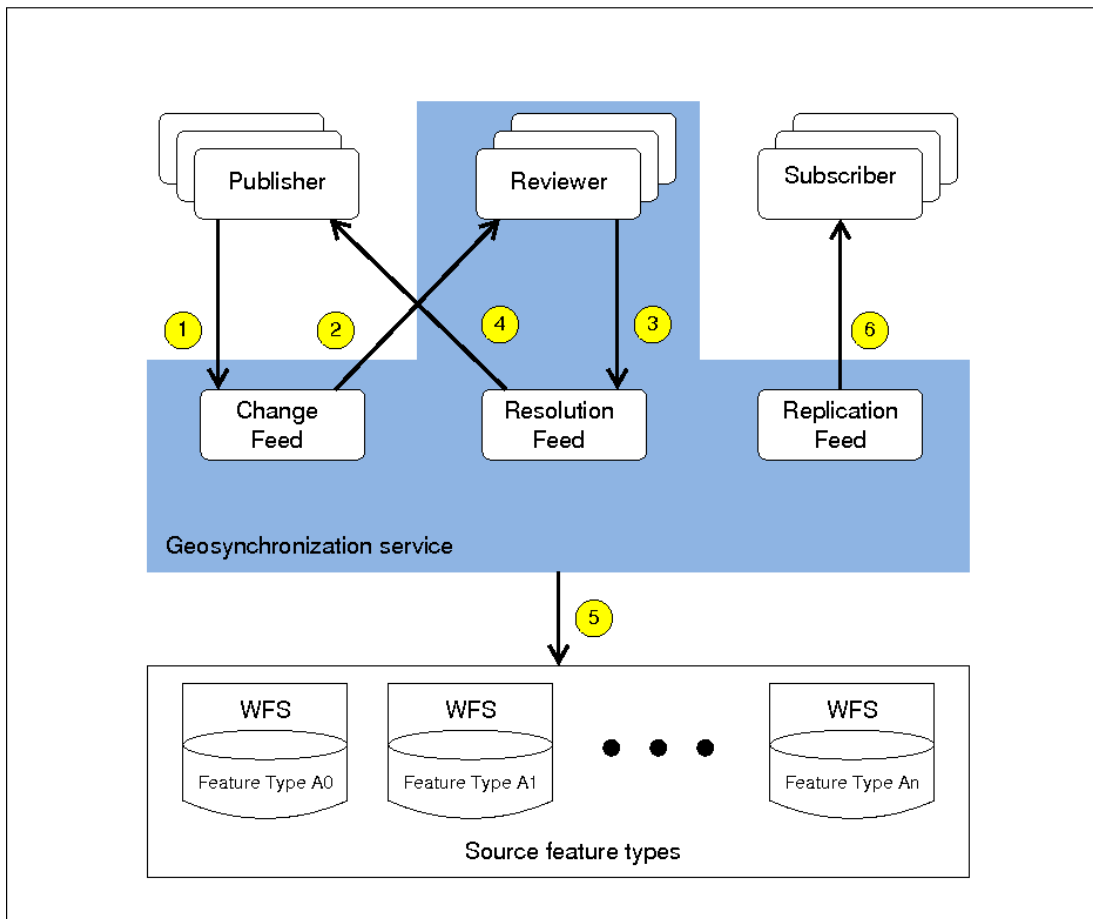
Publisher

Reviewer

Subscriber

1

2

4

3

6

Change Feed

Resolution Feed

Replication Feed

Geosynchronization service

5

WFS

Feature Type A0

WFS

Feature Type A1

WFS

Feature Type An

Source feature types